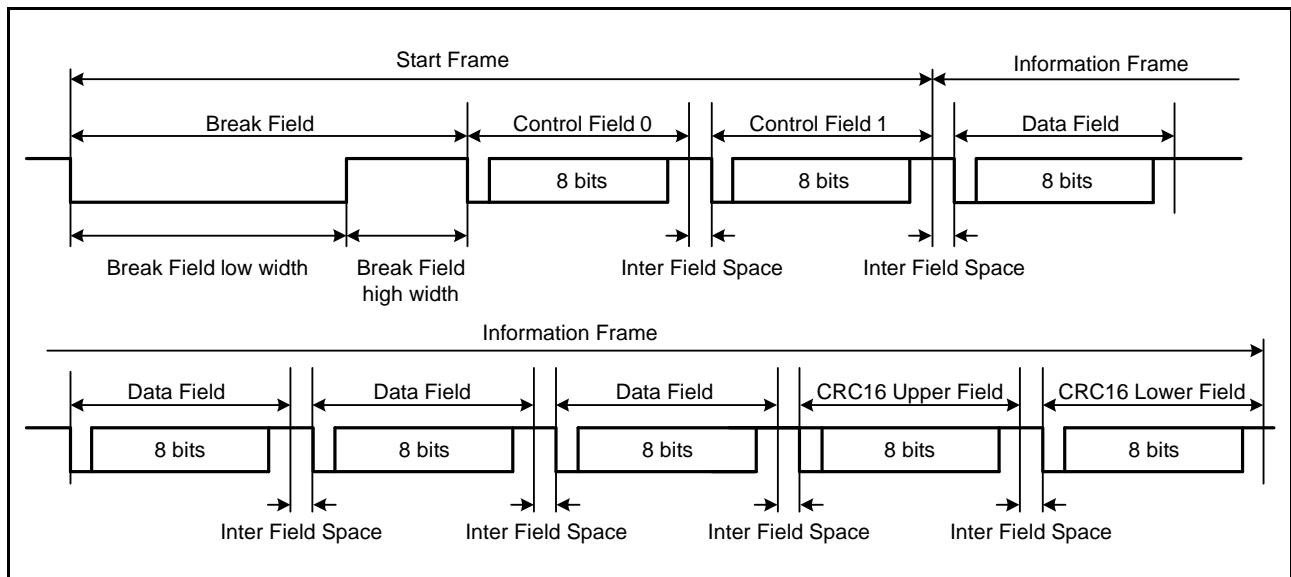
Start Frame

Information Frame

Break Field

Control Field 0

Control Field 1

Data Field

8 bits

8 bits

8 bits

Break Field low width

Break Field high width

Inter Field Space

Inter Field Space

Information Frame

Data Field

Data Field

Data Field

CRC16 Upper Field

CRC16 Lower Field

8 bits

8 bits

8 bits

8 bits

8 bits

Inter Field Space

Inter Field Space

Inter Field Space

Inter Field Space

Inter Field Space